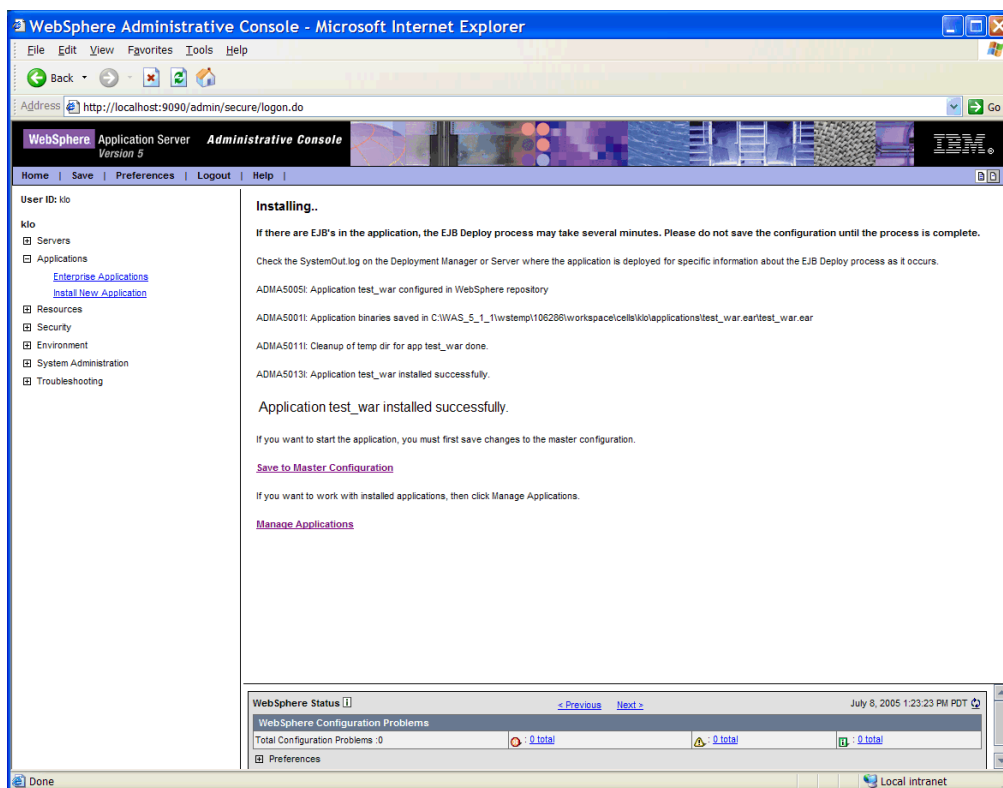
WebSphere Administrative Console - Microsoft Internet Explorer

File Edit View Favorites Tools Help

Back

Address http://localhost:9090/admin/secure/logon.do

Go

WebSphere Application Server Version 5 Administrative Console

IBM.

Home | Save | Preferences | Logout | Help |

User ID: klo

klo

Servers

Applications

Enterprise Applications

Install New Application

Resources

Security

Environment

System Administration

Troubleshooting

Installing..

If there are EJB's in the application, the EJB Deploy process may take several minutes. Please do not save the configuration until the process is complete.

Check the SystemOut.log on the Deployment Manager or Server where the application is deployed for specific information about the EJB Deploy process as it occurs.

ADMA5005I: Application test_war configured in WebSphere repository

ADMA5001I: Application binaries saved in C:\WAS_5_1_1\wstemp\106286\workspace\cells\klo\applications\test_war.ear\test_war.ear

ADMA5011I: Cleanup of temp dir for app test_war done.

ADMA5013I: Application test_war installed successfully.

Application test_war installed successfully.

If you want to start the application, you must first save changes to the master configuration.

Save to Master Configuration

If you want to work with installed applications, then click Manage Applications.

Manage Applications

WebSphere Status

< Previous Next >

July 8, 2005 1:23:23 PM PDT

WebSphere Configuration Problems

| Total Configuration Problems :0 | : 0 total | : 0 total | : 0 total |
|---|---|---|---|

Preferences

Done

Local intranet